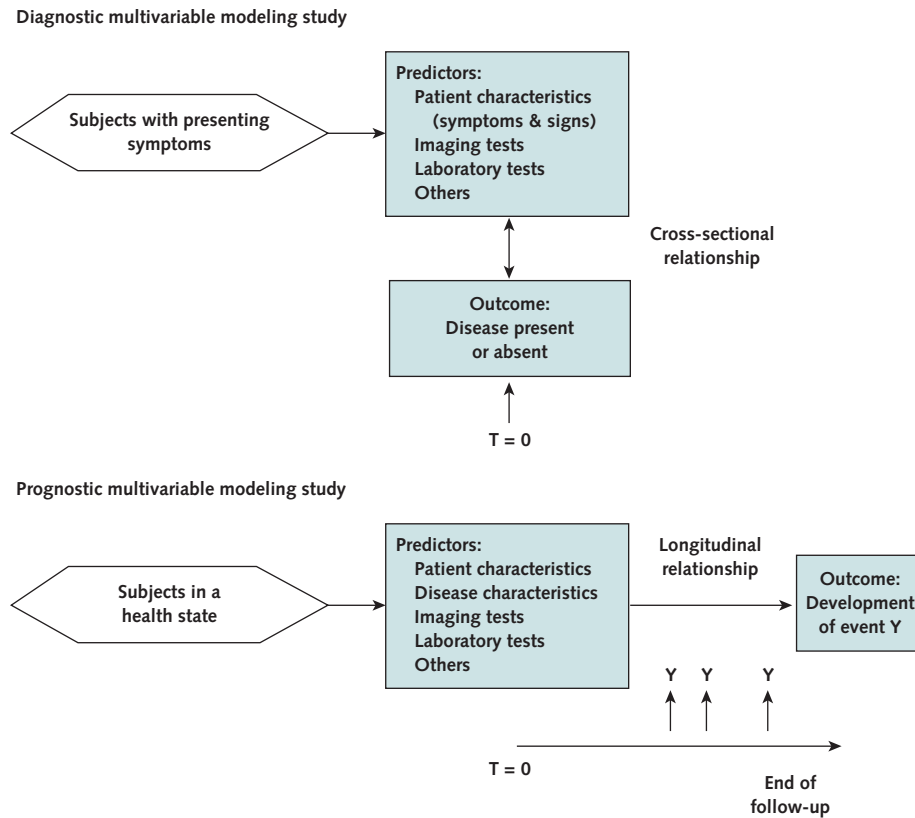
Diagnostic multivariable modeling study

Subjects with presenting symptoms

Predictors:
Patient characteristics (symptoms & signs)
Imaging tests
Laboratory tests
Others

Cross-sectional relationship

Outcome:
Disease present or absent

T = 0

Prognostic multivariable modeling study

Subjects in a health state

Predictors:
Patient characteristics
Disease characteristics
Imaging tests
Laboratory tests
Others

Longitudinal relationship

Outcome:
Development of event Y

Y Y Y

T = 0

End of follow-up